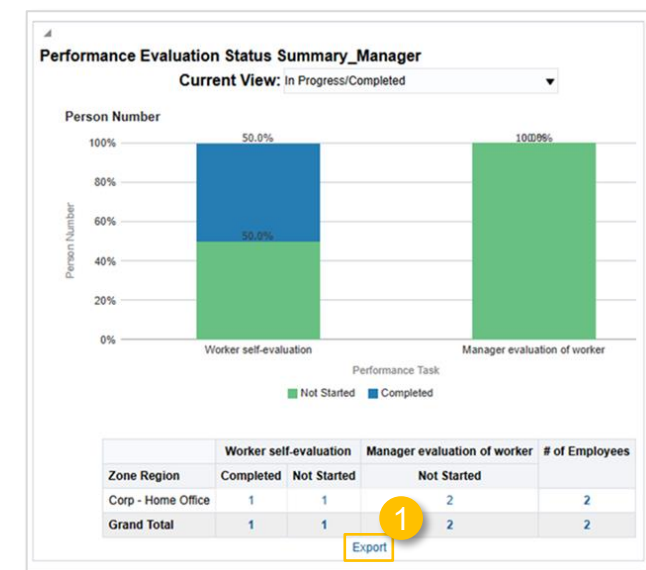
Performance Evaluation Status Summary_Manager

Current View: In Progress/Completed

Person Number

100%
80%
60%
40%
20%
0%

Person Number

50.0%
50.0%
100.0%

Worker self-evaluation
Manager evaluation of worker

Performance Task

Not Started
Completed

| | Worker self-evaluation | | Manager evaluation of worker | # of Employees |
|---|---|---|---|---|
| Zone Region | Completed | Not Started | Not Started | |
| Corp - Home Office | 1 | 1 | 2 | 2 |
| Grand Total | 1 | 1 | 2 | 2 |

1

Export